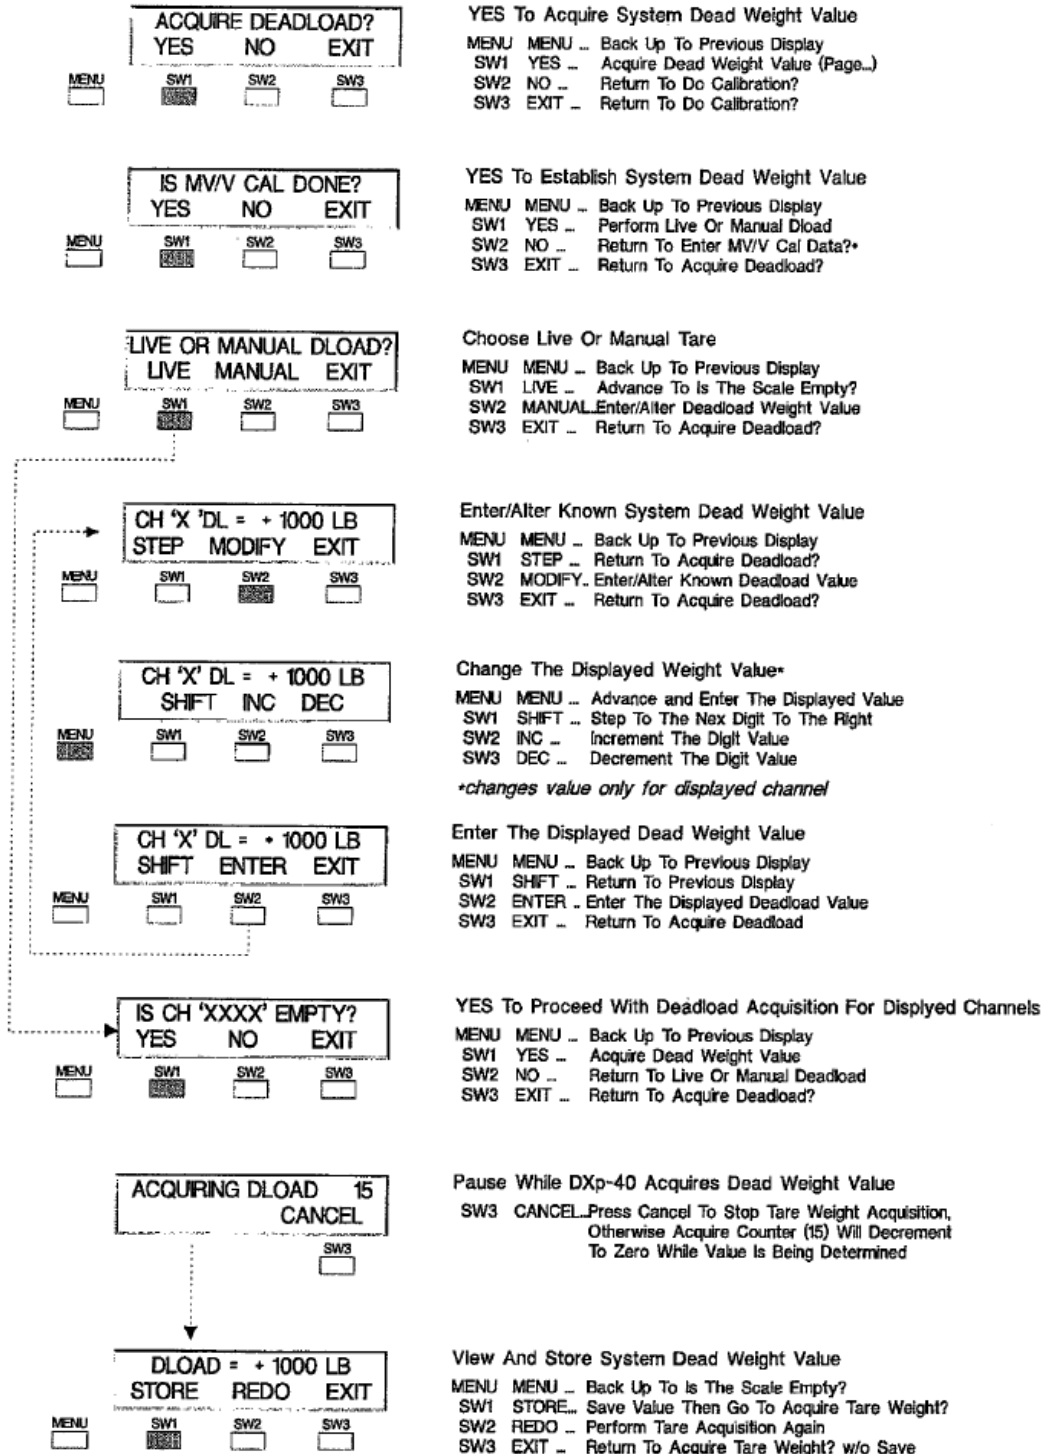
ACQUIRE DEADLOAD?
YES NO EXIT
MENU SW1 SW2 SW3

YES To Acquire System Dead Weight Value
MENU MENU ... Back Up To Previous Display
SW1 YES ... Acquire Dead Weight Value (Page...)
SW2 NO ... Return To Do Calibration?
SW3 EXIT ... Return To Do Calibration?

IS MV/V CAL DONE?
YES NO EXIT
MENU SW1 SW2 SW3

YES To Establish System Dead Weight Value
MENU MENU ... Back Up To Previous Display
SW1 YES ... Perform Live Or Manual Dload
SW2 NO ... Return To Enter MV/V Cal Data?•
SW3 EXIT ... Return To Acquire Deadload?

LIVE OR MANUAL DLOAD?
LIVE MANUAL EXIT
MENU SW1 SW2 SW3

Choose Live Or Manual Tare
MENU MENU ... Back Up To Previous Display
SW1 LIVE ... Advance To Is The Scale Empty?
SW2 MANUAL..Enter/Alter Deadload Weight Value
SW3 EXIT ... Return To Acquire Deadload?

CH 'X 'DL = + 1000 LB
STEP MODIFY EXIT
MENU SW1 SW2 SW3

Enter/Alter Known System Dead Weight Value
MENU MENU ... Back Up To Previous Display
SW1 STEP ... Return To Acquire Deadload?
SW2 MODIFY.. Enter/Alter Known Deadload Value
SW3 EXIT ... Return To Acquire Deadload?

CH 'X' DL = + 1000 LB
SHIFT INC DEC
MENU SW1 SW2 SW3

Change The Displayed Weight Value•
MENU MENU ... Advance and Enter The Displayed Value
SW1 SHIFT ... Step To The Nex Digit To The Right
SW2 INC ... Increment The Digit Value
SW3 DEC ... Decrement The Digit Value
•changes value only for displayed channel

CH 'X' DL = + 1000 LB
SHIFT ENTER EXIT
MENU SW1 SW2 SW3

Enter The Displayed Dead Weight Value
MENU MENU ... Back Up To Previous Display
SW1 SHIFT ... Return To Previous Display
SW2 ENTER .. Enter The Displayed Deadload Value
SW3 EXIT ... Return To Acquire Deadload

IS CH 'XXXX' EMPTY?
YES NO EXIT
MENU SW1 SW2 SW3

YES To Proceed With Deadload Acquisition For Displyed Channels
MENU MENU ... Back Up To Previous Display
SW1 YES ... Acquire Dead Weight Value
SW2 NO ... Return To Live Or Manual Deadload
SW3 EXIT ... Return To Acquire Deadload?

ACQUIRING DLOAD 15
CANCEL
SW3

Pause While DXp-40 Acquires Dead Weight Value
SW3 CANCEL..Press Cancel To Stop Tare Weight Acquisition, Otherwise Acquire Counter (15) Will Decrement To Zero While Value Is Being Determined

DLOAD = + 1000 LB
STORE REDO EXIT
MENU SW1 SW2 SW3

View And Store System Dead Weight Value
MENU MENU ... Back Up To Is The Scale Empty?
SW1 STORE... Save Value Then Go To Acquire Tare Weight?
SW2 REDO ... Perform Tare Acquisition Again
SW3 EXIT ... Return To Acquire Tare Weight? w/o Save